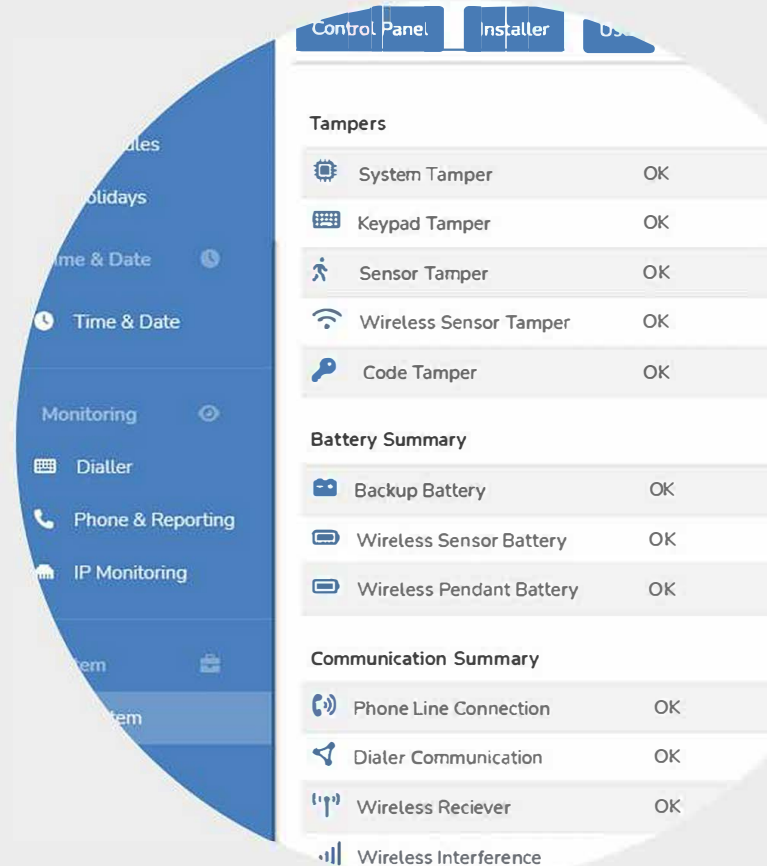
Control Panel
Installer
Us

ules
olidays
ime & Date
Time & Date
Monitoring
Dialler
Phone & Reporting
IP Monitoring
tem
tem

Tampers

| | |
|---|---|
| System Tamper | OK |
| Keypad Tamper | OK |
| Sensor Tamper | OK |
| Wireless Sensor Tamper | OK |
| Code Tamper | OK |

Battery Summary

| | |
|---|---|
| Backup Battery | OK |
| Wireless Sensor Battery | OK |
| Wireless Pendant Battery | OK |

Communication Summary

| | |
|---|---|
| Phone Line Connection | OK |
| Dialer Communication | OK |
| Wireless Reciever | OK |
| Wireless Interference | |